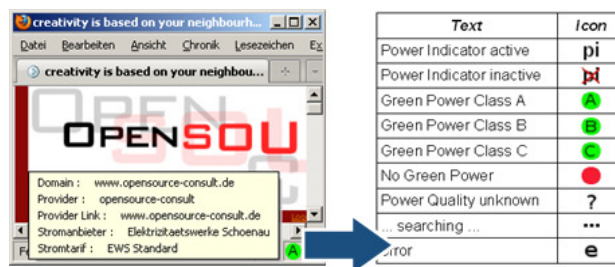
creativity is based on your neighbourh...

Datei Bearbeiten Ansicht Chronik Lesezeichen Ex

creativity is based on your neighbourh...

OPEN

OPENSOU

Domain : www.opensource-consult.de
Provider : opensource-consult
Provider Link : www.opensource-consult.de
Stromanbieter : Elektrizitaetswerke Schoenau
Stromtarif : EWS Standard

Fe

A

| Text | Icon |
|---|---|
| Power Indicator active | pi |
| Power Indicator inactive | pi |
| Green Power Class A | A |
| Green Power Class B | B |
| Green Power Class C | C |
| No Green Power | |
| Power Quality unknown | ? |
| ... searching ... | ... |
| rror | e |